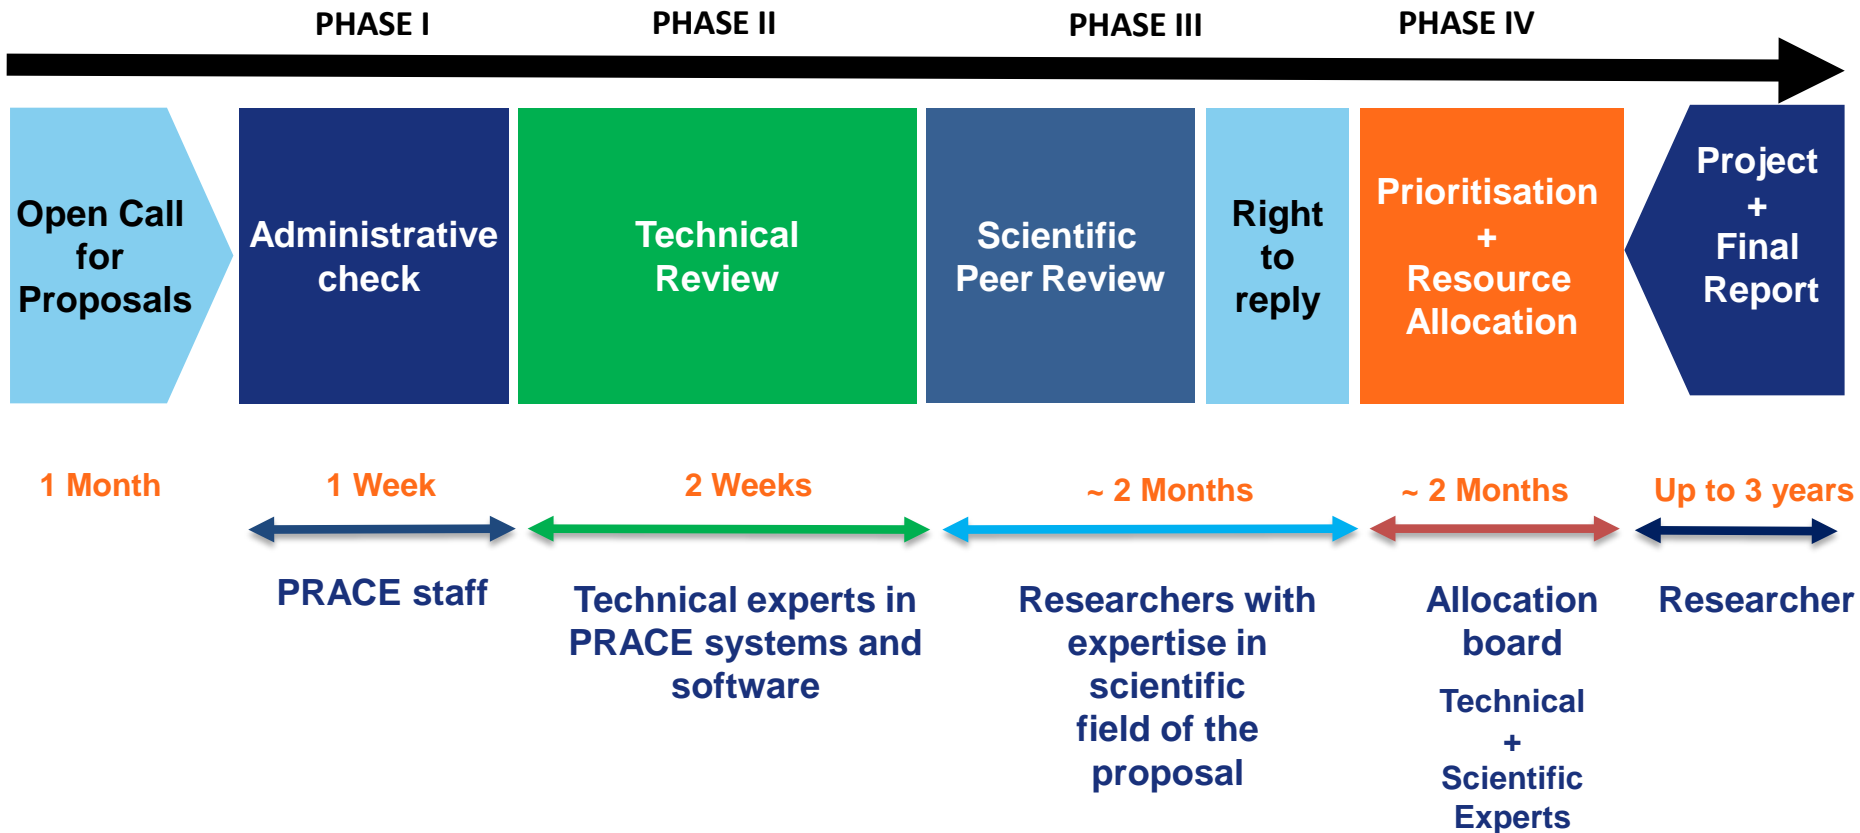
PHASE I PHASE II PHASE III PHASE IV

Open Call for Proposals

Administrative check

Technical Review

Scientific Peer Review

Right to reply

Prioritisation + Resource Allocation

Project + Final Report

1 Month

1 Week

2 Weeks

~ 2 Months

~ 2 Months

Up to 3 years

PRACE staff

Technical experts in PRACE systems and software

Researchers with expertise in scientific field of the proposal

Allocation board

Technical + Scientific Experts

Researcher